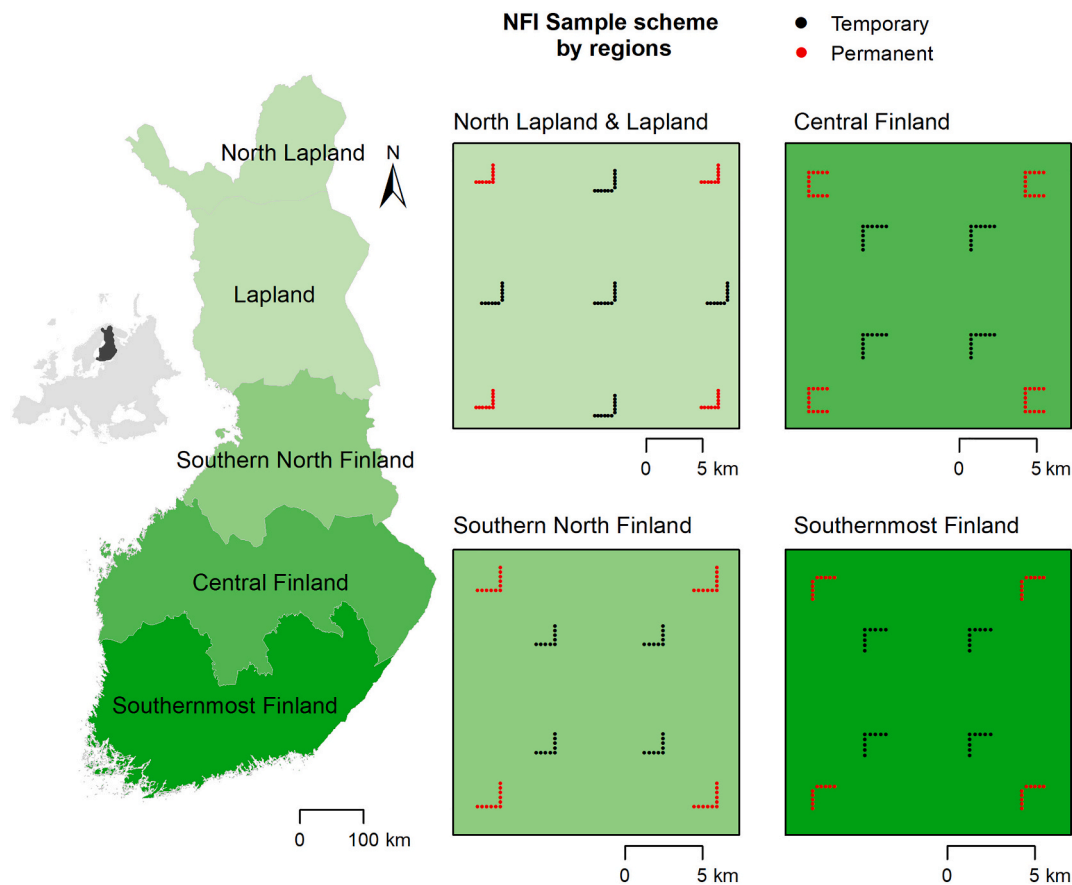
North Lapland

N

Lapland

Southern North Finland

Central Finland

Southernmost Finland

0 100 km

NFI Sample scheme by regions

● Temporary
● Permanent

North Lapland & Lapland

0 5 km

Central Finland

0 5 km

Southern North Finland

0 5 km

Southernmost Finland

0 5 km